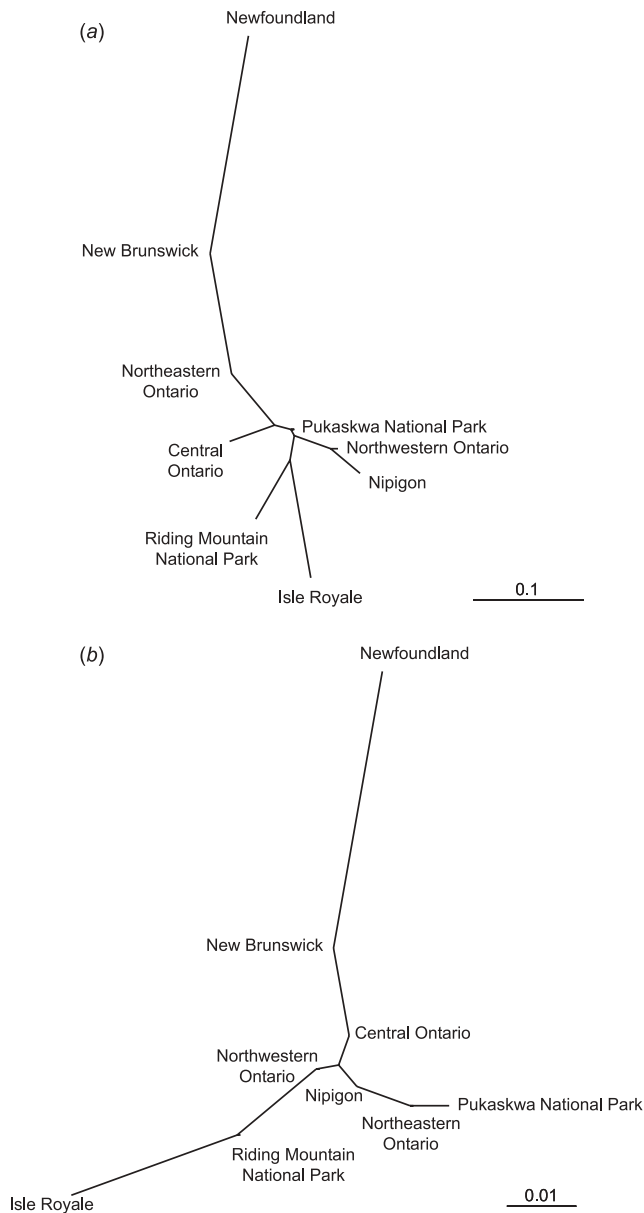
(a)

Newfoundland

New Brunswick

Northeastern Ontario

Central Ontario

Pukaskwa National Park

Northwestern Ontario

Nipigon

Riding Mountain National Park

Isle Royale

0.1

(b)

Newfoundland

New Brunswick

Central Ontario

Northwestern Ontario

Nipigon

Pukaskwa National Park

Northeastern Ontario

Riding Mountain National Park

Isle Royale

0.01